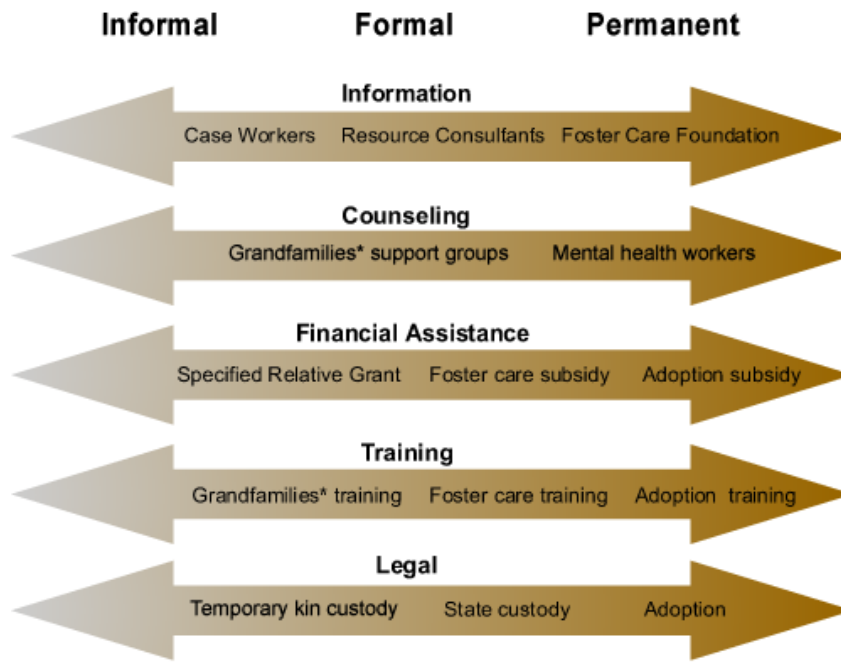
Informal Formal Permanent

Information

Case Workers Resource Consultants Foster Care Foundation

Counseling

Grandfamilies* support groups Mental health workers

Financial Assistance

Specified Relative Grant Foster care subsidy Adoption subsidy

Training

Grandfamilies* training Foster care training Adoption training

Legal

Temporary kin custody State custody Adoption